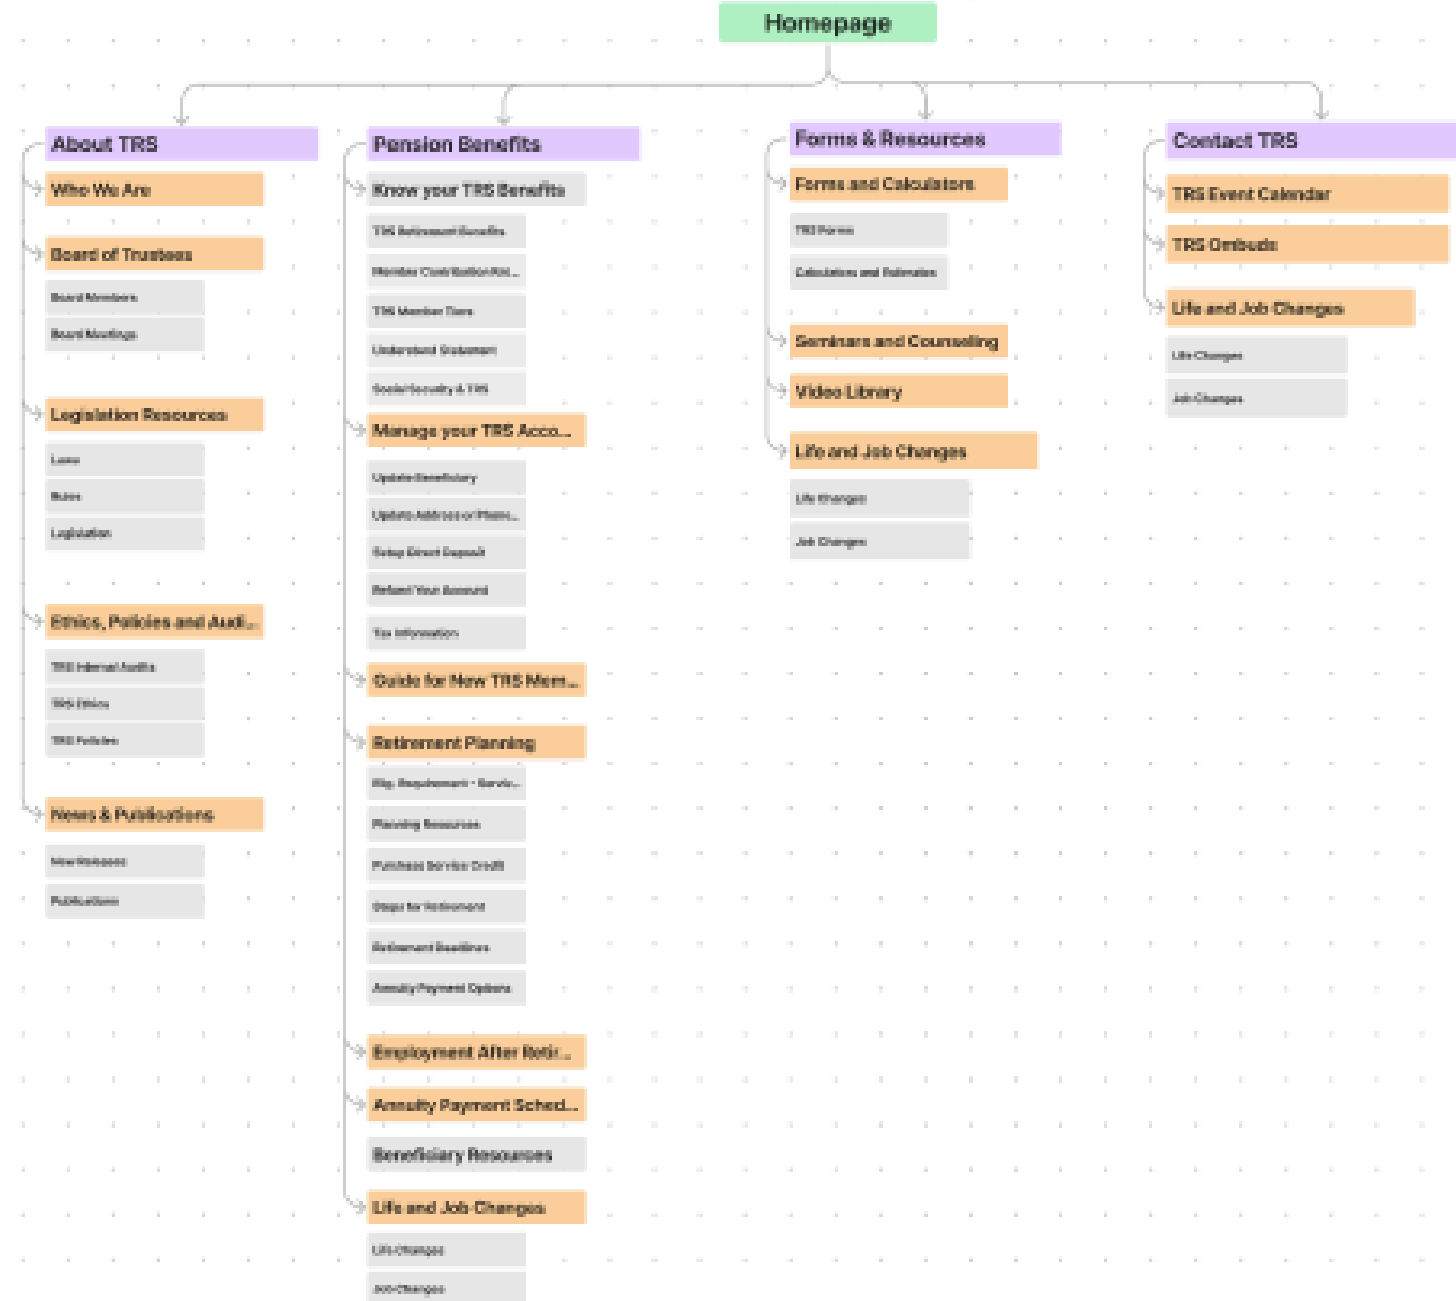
Homepage

About TRS

Who We Are

Board of Trustees

Board Members

Board Meetings

Legislation Resources

Laws

Rules

Legislation

Ethics, Policies and Audi...

TRS Internal Audits

TRS Ethics

TRS Policies

News & Publications

News Releases

Publications

Pension Benefits

Know your TRS Benefits

TRS Retirement Benefits

Member Contribution Rat...

TRS Member Tiers

Understand Statement

Social Security & TRS

Manage your TRS Acco...

Update Beneficiary

Update Address or Phone...

Setup Direct Deposit

Refund Your Account

Tax Information

Guide for New TRS Mem...

Retirement Planning

Elig. Requirement - Servic...

Planning Resources

Purchase Service Credit

Steps for Retirement

Retirement Deadlines

Annuity Payment Options

Employment After Retir...

Annuity Payment Sched...

Beneficiary Resources

Life and Job Changes

Life Changes

Job Changes

Forms & Resources

Forms and Calculators

TRS Forms

Calculators and Estimates

Seminars and Counseling

Video Library

Life and Job Changes

Life Changes

Job Changes

Contact TRS

TRS Event Calendar

TRS Ombuds

Life and Job Changes

Life Changes

Job Changes